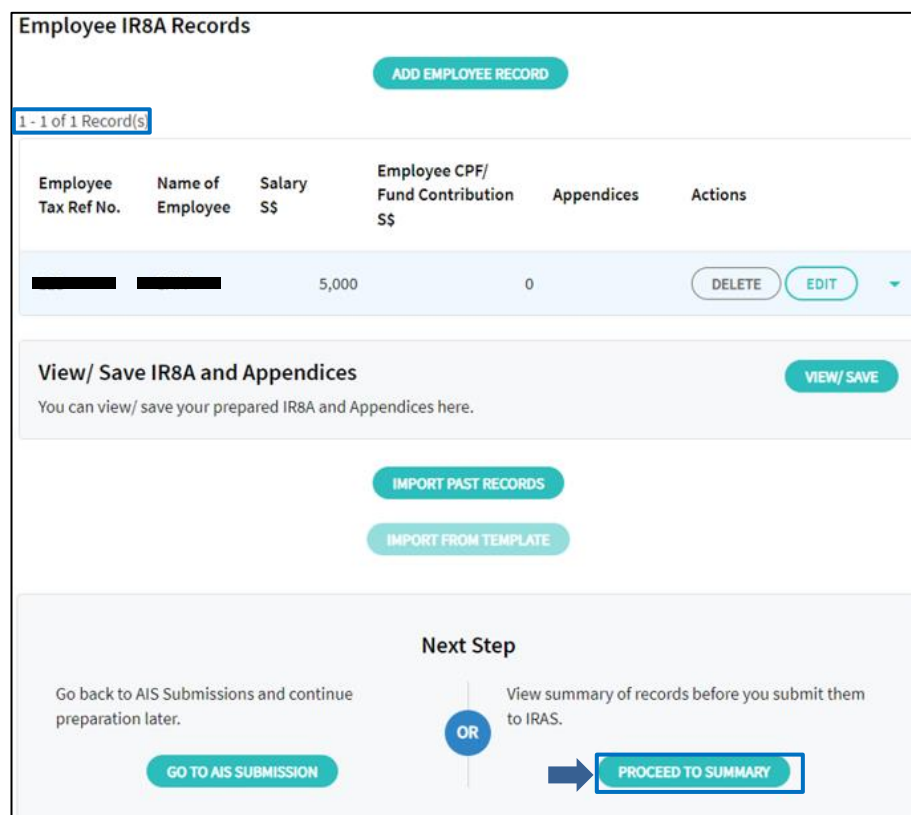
Employee IR8A Records

ADD EMPLOYEE RECORD

1 - 1 of 1 Record(s)

| Employee Tax Ref No. | Name of Employee | Salary S$ | Employee CPF/ Fund Contribution S$ | Appendices | Actions |
|---|---|---|---|---|---|
| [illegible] | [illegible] | 5,000 | 0 | | DELETE EDIT |

View/ Save IR8A and Appendices

You can view/ save your prepared IR8A and Appendices here.

VIEW/ SAVE

IMPORT PAST RECORDS

IMPORT FROM TEMPLATE

Next Step

Go back to AIS Submissions and continue preparation later.

GO TO AIS SUBMISSION

OR

View summary of records before you submit them to IRAS.

PROCEED TO SUMMARY